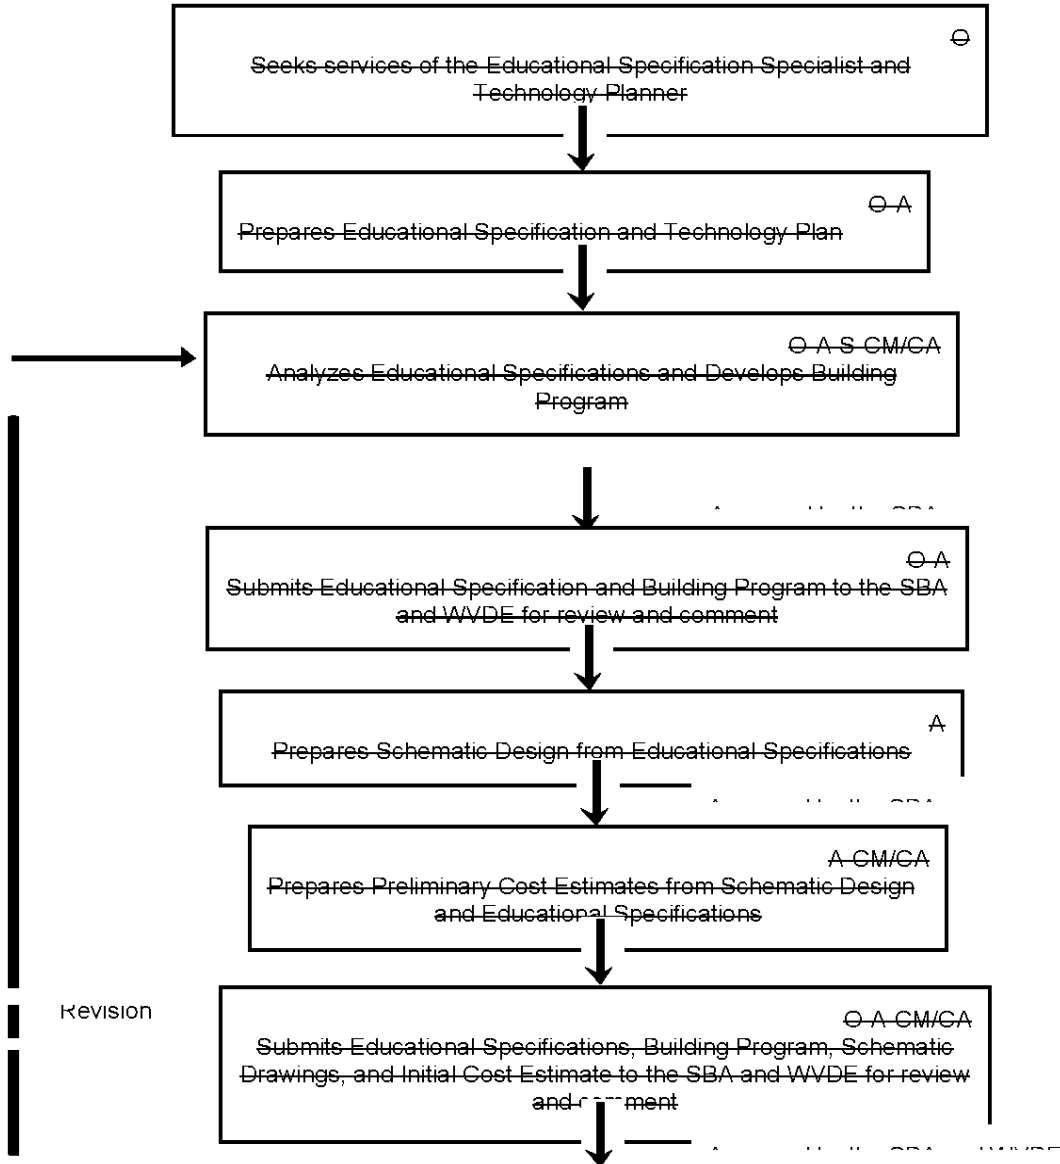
O
Seeks services of the Educational Specification Specialist and Technology Planner

O A
Prepares Educational Specification and Technology Plan

O A S CM/CA
Analyzes Educational Specifications and Develops Building Program

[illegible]

O A
Submits Educational Specification and Building Program to the SBA and WVDE for review and comment

A
Prepares Schematic Design from Educational Specifications

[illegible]

A CM/CA
Prepares Preliminary Cost Estimates from Schematic Design and Educational Specifications

Revision

O A CM/CA
Submits Educational Specifications, Building Program, Schematic Drawings, and Initial Cost Estimate to the SBA and WVDE for review and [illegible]ment

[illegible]